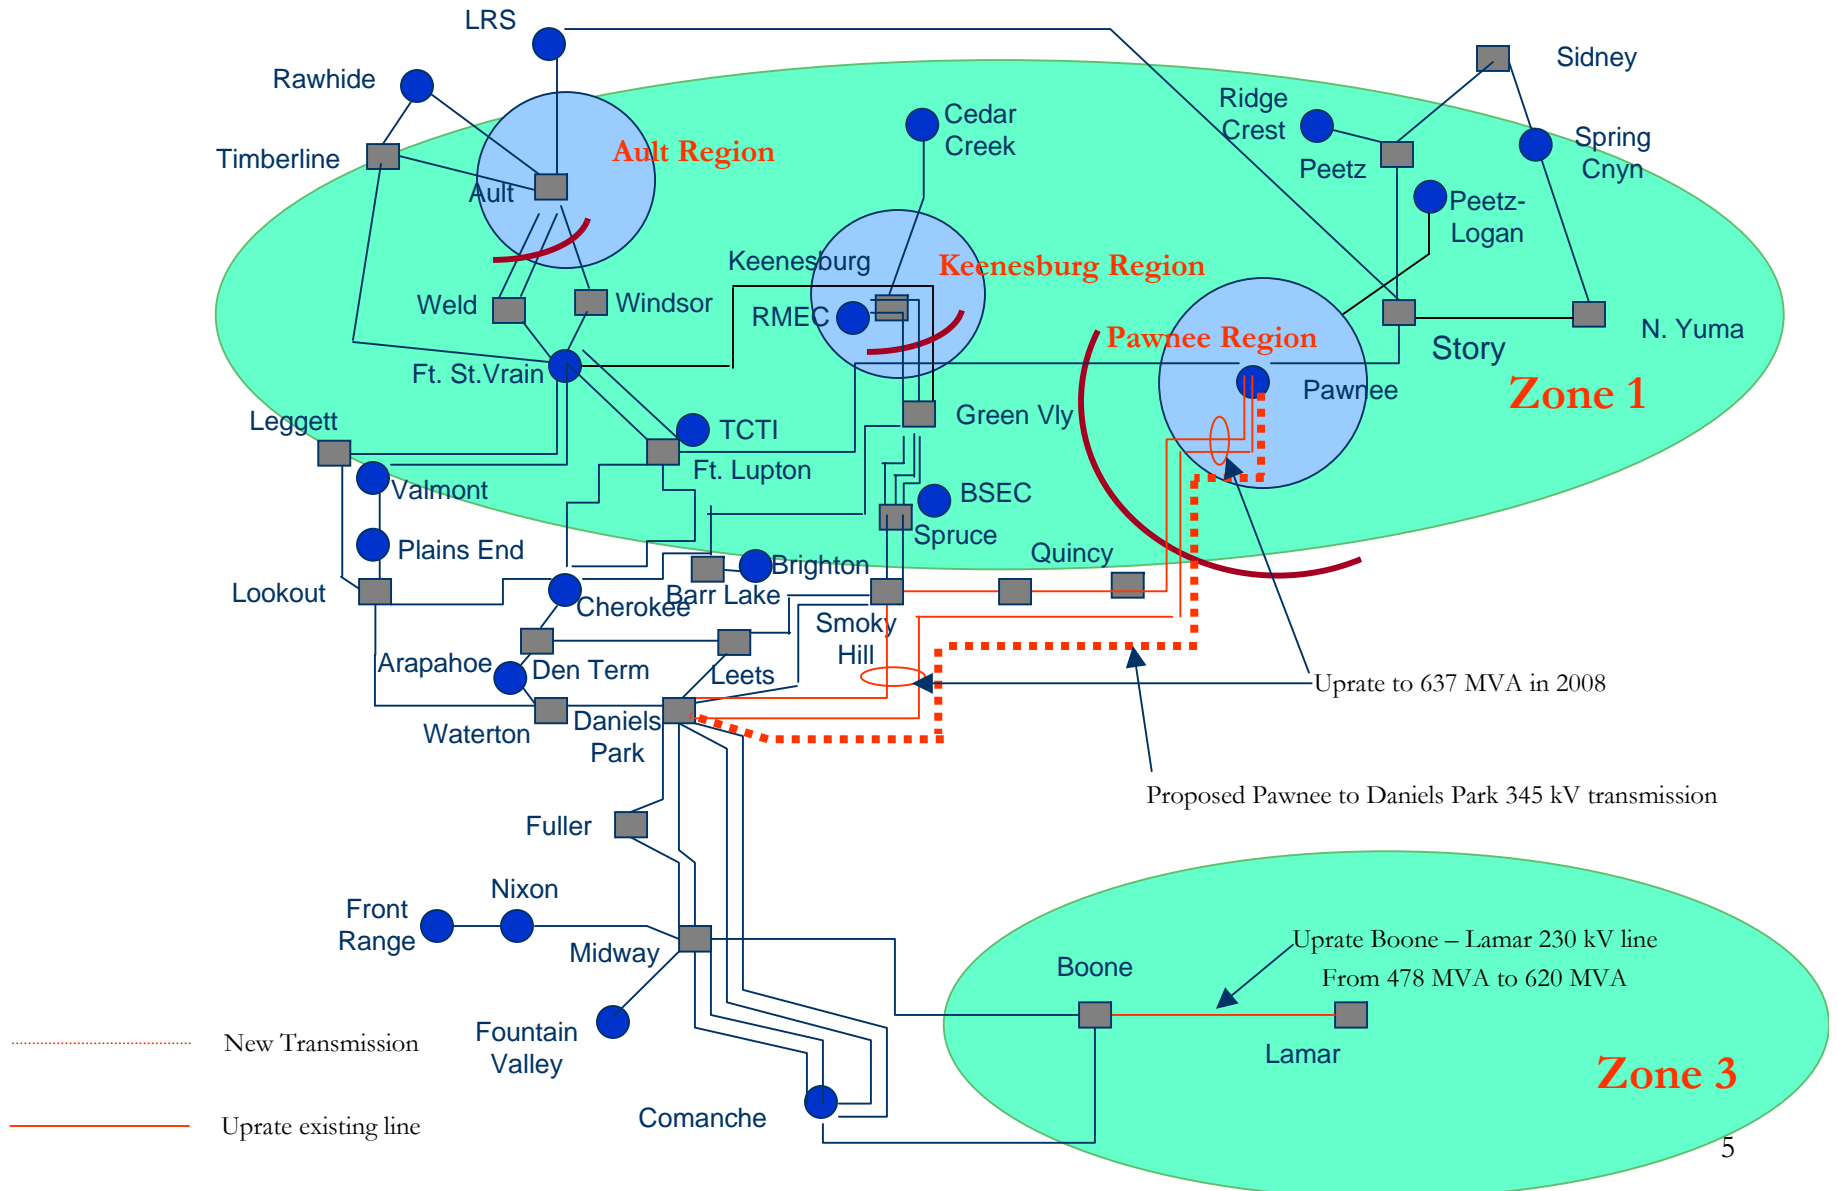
LRS

Rawhide

Timberline

Ault

Ault Region

Cedar Creek

Ridge Crest

Sidney

Spring Cnyn

Peetz

Peetz-Logan

Weld

Windsor

Keenesburg

Keenesburg Region

RMEC

Ft. St.Vrain

Pawnee Region

Story

N. Yuma

Pawnee

Zone 1

Leggett

TCTI

Green Vly

Ft. Lupton

Valmont

BSEC

Spruce

Plains End

Quincy

Brighton

Lookout

Barr Lake

Cherokee

Smoky Hill

Arapahoe

Den Term

Leets

Uprate to 637 MVA in 2008

Waterton

Daniels Park

Proposed Pawnee to Daniels Park 345 kV transmission

Fuller

Nixon

Front Range

Midway

Boone

Uprate Boone – Lamar 230 kV line
From 478 MVA to 620 MVA

New Transmission

Fountain Valley

Lamar

Zone 3

Comanche

Uprate existing line

5